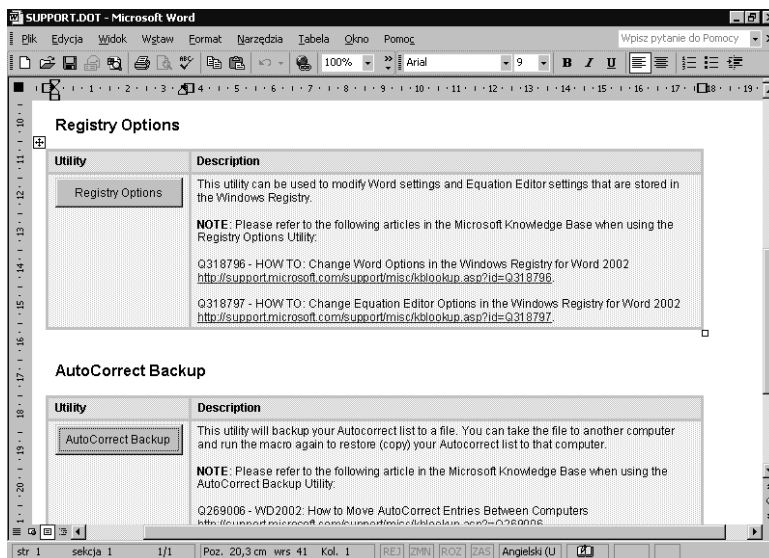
SUPPORT.DOT - Microsoft Word

Plik Edycja Widok Wstaw Format Narzędzia Tabela Okno Pomoc

Wpisz pytanie do Pomocy

100% Arial 9

B I U

Registry Options

| Utility | Description |
|---|---|
| Registry Options | This utility can be used to modify Word settings and Equation Editor settings that are stored in the Windows Registry.<br><br>**NOTE**: Please refer to the following articles in the Microsoft Knowledge Base when using the Registry Options Utility:<br><br>Q318796 - HOW TO: Change Word Options in the Windows Registry for Word 2002 http://support.microsoft.com/support/misc/kblookup.asp?id=Q318796.<br><br>Q318797 - HOW TO: Change Equation Editor Options in the Windows Registry for Word 2002 http://support.microsoft.com/support/misc/kblookup.asp?id=Q318797. |

AutoCorrect Backup

| Utility | Description |
|---|---|
| AutoCorrect Backup | This utility will backup your Autocorrect list to a file. You can take the file to another computer and run the macro again to restore (copy) your Autocorrect list to that computer.<br><br>**NOTE**: Please refer to the following article in the Microsoft Knowledge Base when using the AutoCorrect Backup Utility:<br><br>Q269006 - WD2002: How to Move AutoCorrect Entries Between Computers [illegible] |

str 1 sekcja 1 1/1 Poz. 20,3 cm wrs 41 Kol. 1 REJ ZMN ROZ ZAS Angielski (U